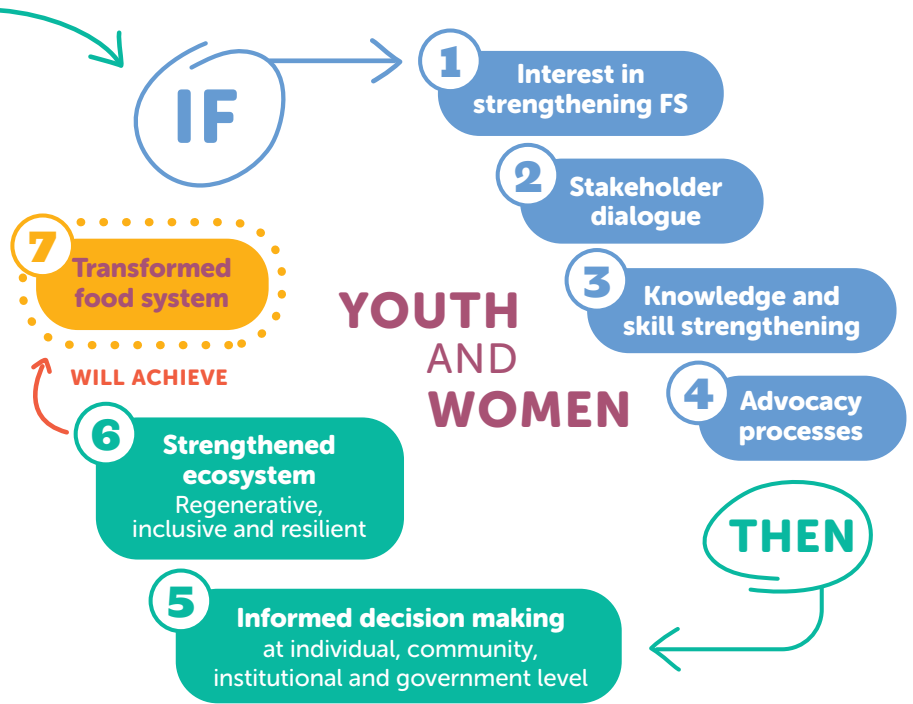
IF

1 Interest in strengthening FS

2 Stakeholder dialogue

3 Knowledge and skill strengthening

4 Advocacy processes

YOUTH AND WOMEN

THEN

5 Informed decision making at individual, community, institutional and government level

6 Strengthened ecosystem Regenerative, inclusive and resilient

WILL ACHIEVE

7 Transformed food system